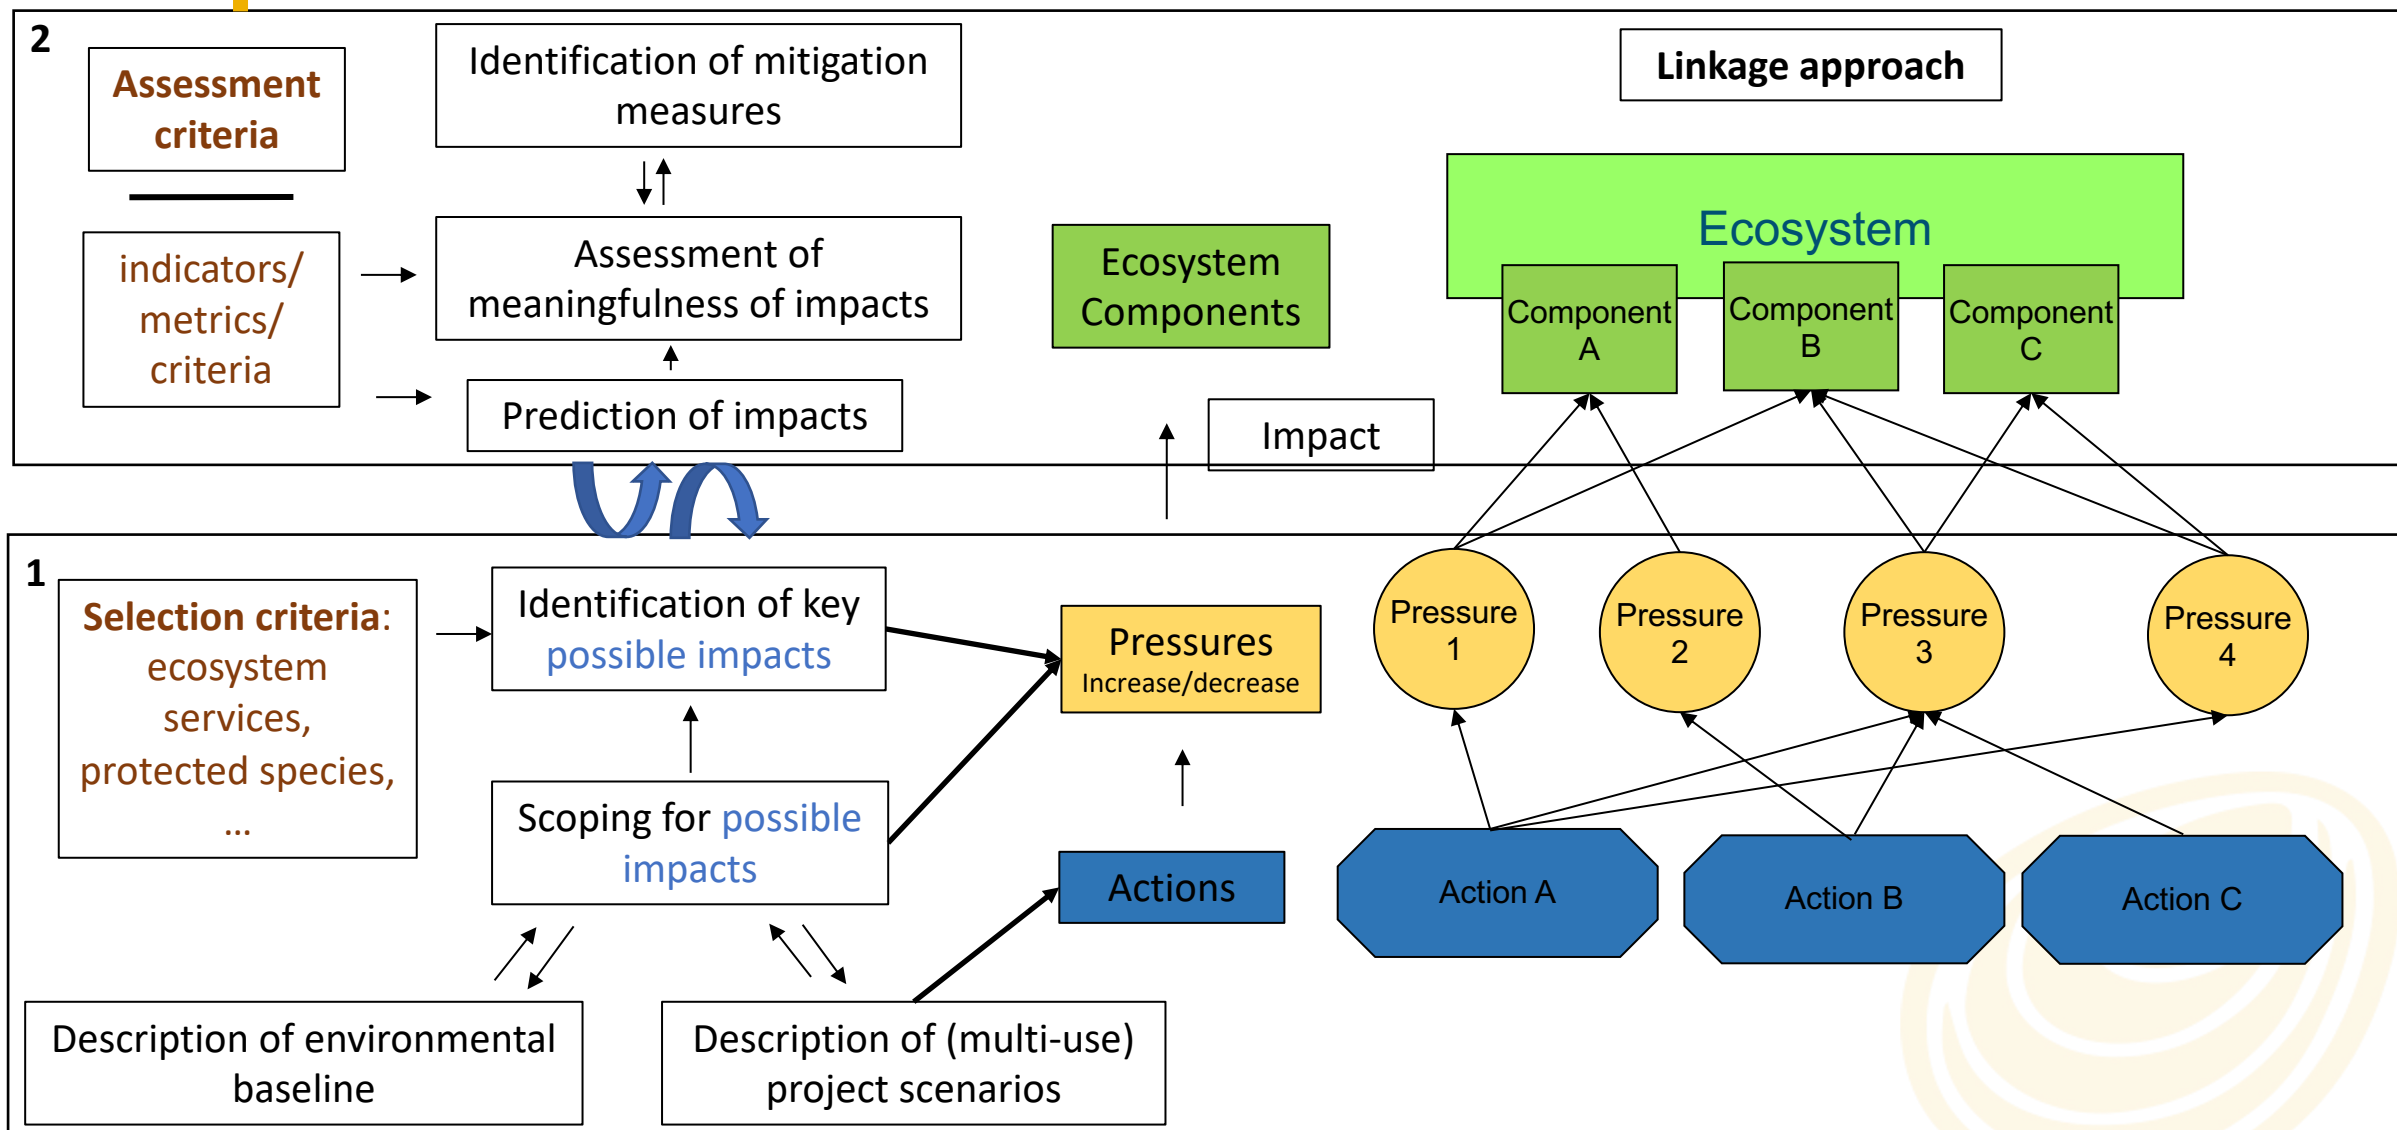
2

Assessment criteria

indicators/ metrics/ criteria

Identification of mitigation measures

Assessment of meaningfulness of impacts

Prediction of impacts

Linkage approach

Ecosystem

Component A

Component B

Component C

Ecosystem Components

Impact

1

Selection criteria: ecosystem services, protected species, ...

Identification of key possible impacts

Scoping for possible impacts

Pressures
Increase/decrease

Pressure 1

Pressure 2

Pressure 3

Pressure 4

Actions

Action A

Action B

Action C

Description of environmental baseline

Description of (multi-use) project scenarios